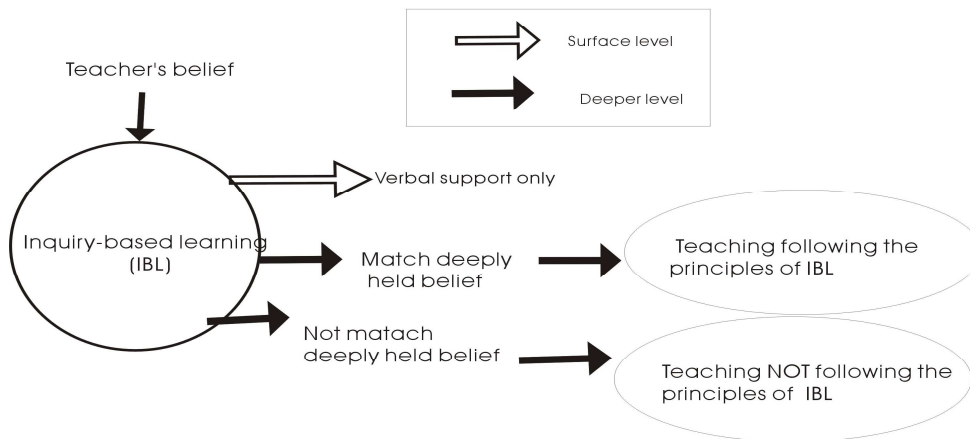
Surface level

Deeper level

Teacher's belief

Verbal support only

Inquiry-based learning (IBL)

Match deeply held belief

Teaching following the principles of IBL

Not matach deeply held belief

Teaching NOT following the principles of IBL